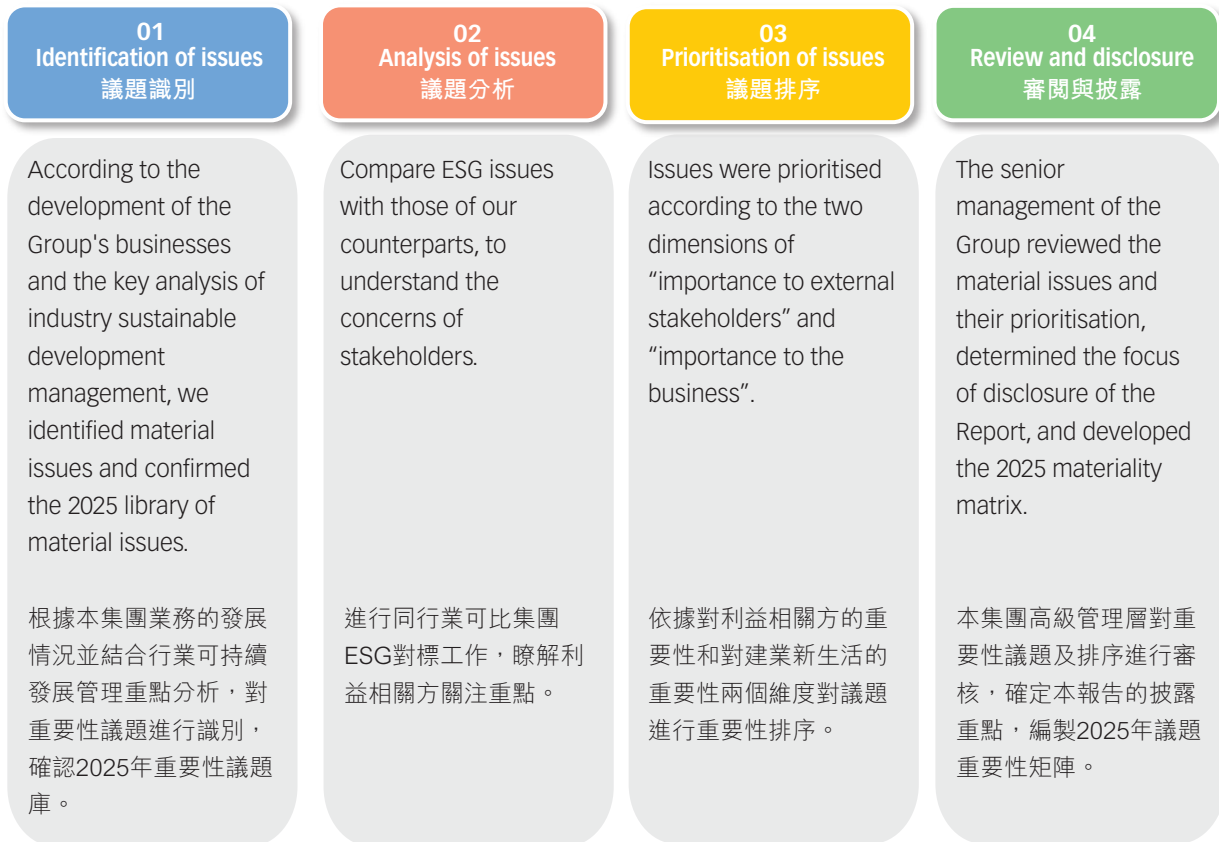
01
Identification of issues
議題識別

According to the development of the Group's businesses and the key analysis of industry sustainable development management, we identified material issues and confirmed the 2025 library of material issues.

根據本集團業務的發展情況並結合行業可持續發展管理重點分析，對重要性議題進行識別，確認2025年重要性議題庫。

02
Analysis of issues
議題分析

Compare ESG issues with those of our counterparts, to understand the concerns of stakeholders.

進行同行業可比集團ESG對標工作，瞭解利益相關方關注重點。

03
Prioritisation of issues
議題排序

Issues were prioritised according to the two dimensions of “importance to external stakeholders” and “importance to the business”.

依據對利益相關方的重要性和對建業新生活的重要性兩個維度對議題進行重要性排序。

04
Review and disclosure
審閱與披露

The senior management of the Group reviewed the material issues and their prioritisation, determined the focus of disclosure of the Report, and developed the 2025 materiality matrix.

本集團高級管理層對重要性議題及排序進行審核，確定本報告的披露重點，編製2025年議題重要性矩陣。